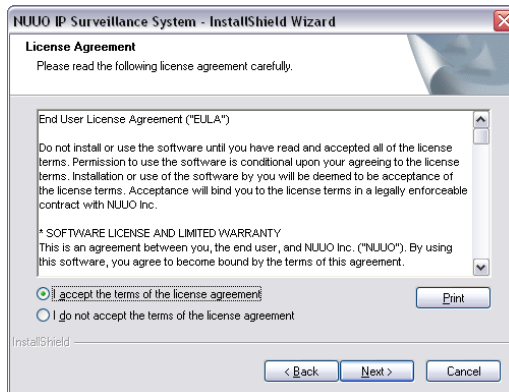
NUUO IP Surveillance System - InstallShield Wizard

License Agreement
Please read the following license agreement carefully.

End User License Agreement ("EULA")

Do not install or use the software until you have read and accepted all of the license terms. Permission to use the software is conditional upon your agreeing to the license terms. Installation or use of the software by you will be deemed to be acceptance of the license terms. Acceptance will bind you to the license terms in a legally enforceable contract with NUUO Inc.

* SOFTWARE LICENSE AND LIMITED WARRANTY
This is an agreement between you, the end user, and NUUO Inc. ("NUUO"). By using this software, you agree to become bound by the terms of this agreement.

I accept the terms of the license agreement
I do not accept the terms of the license agreement

Print

InstallShield

< Back   Next >   Cancel